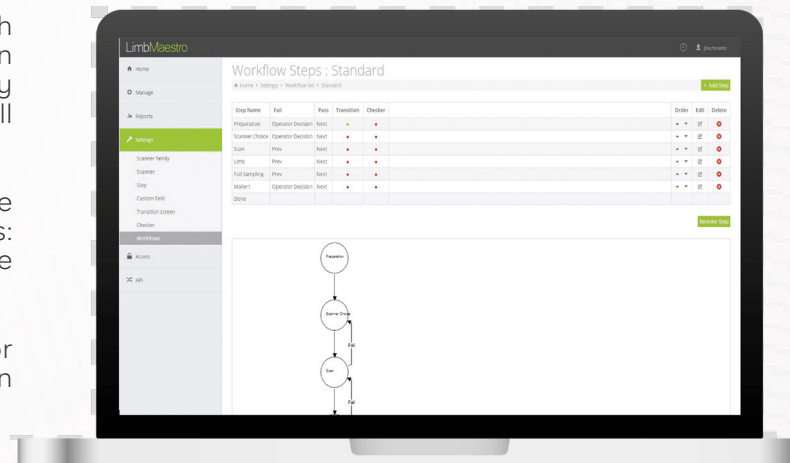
h
n
y
ll

e
s:
e

r
n

LimbMaestro

jhschrantz

Home

Manage

Reports

Settings

Scanner family

Scanner

Step

Custom field

Transition screen

Checker

Workflows

Access

API

Workflow Steps : Standard

Home > Settings > Workflow list > Standard

+ Add Step

| Step Name | Fail | Pass | Transition | Checker | Order | Edit | Delete |
|---|---|---|---|---|---|---|---|
| Preparation | Operator Decision | Next | • | • | | | |
| Scanner Choice | Operator Decision | Next | • | • | | | |
| Scan | Prev | Next | • | • | | | |
| Limb | Prev | Next | • | • | | | |
| Full Sampling | Prev | Next | • | • | | | |
| Waller1 | Operator Decision | Next | • | • | | | |
| Done | | | | | | | |

Reorder Step

Preparation

Scanner Choice

Fail

Scan

Fail